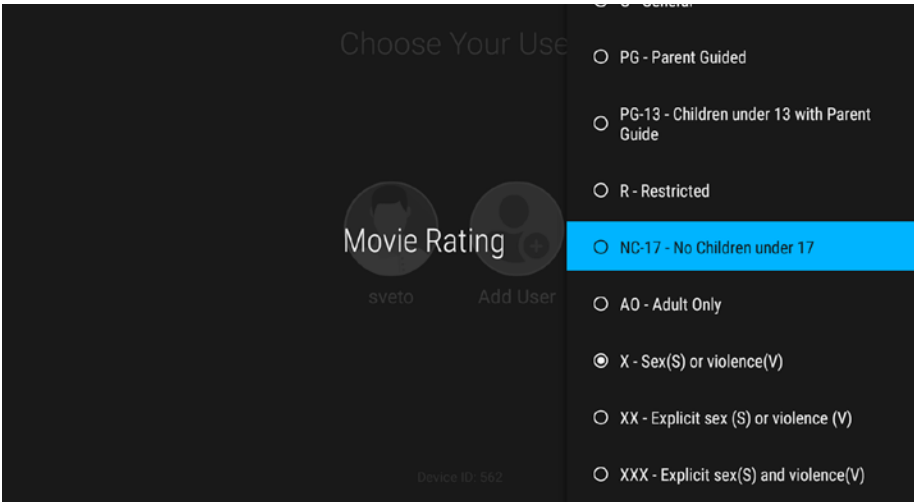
Choose Your Use

Movie Rating

sveto

Add User

Device ID: 562

G - General

PG - Parent Guided

PG-13 - Children under 13 with Parent Guide

R - Restricted

NC-17 - No Children under 17

AO - Adult Only

X - Sex(S) or violence(V)

XX - Explicit sex (S) or violence (V)

XXX - Explicit sex(S) and violence(V)